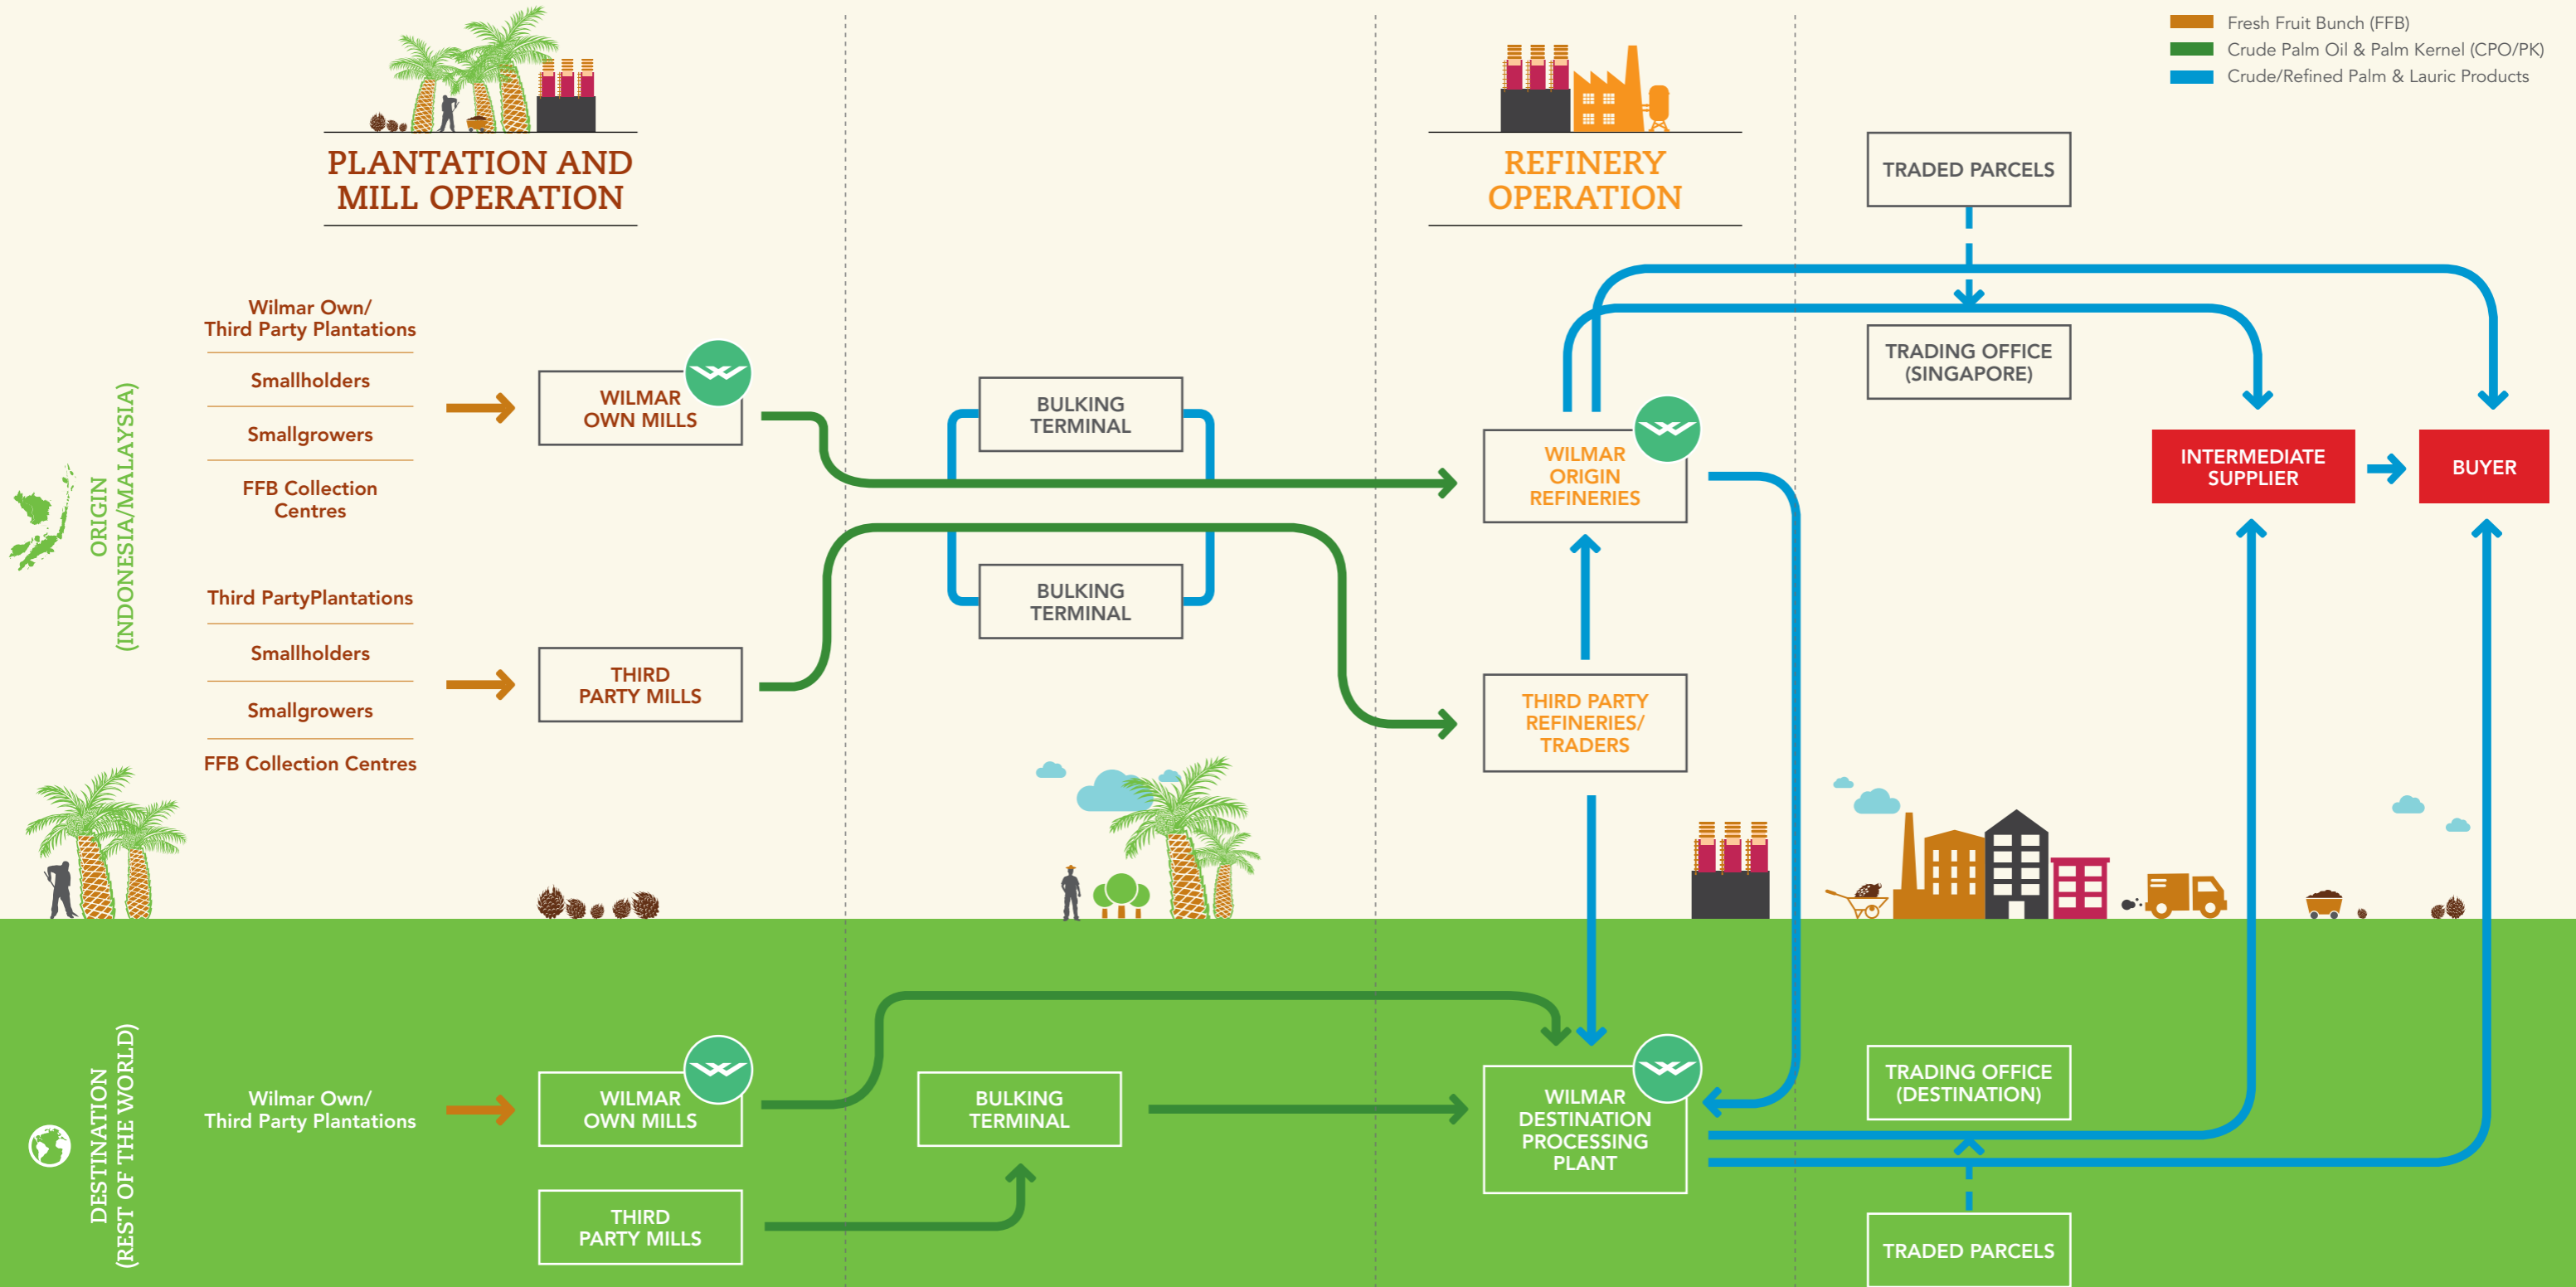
Fresh Fruit Bunch (FFB)
Crude Palm Oil & Palm Kernel (CPO/PK)
Crude/Refined Palm & Lauric Products

PLANTATION AND MILL OPERATION

REFINERY OPERATION

TRADED PARCELS

TRADING OFFICE (SINGAPORE)

ORIGIN (INDONESIA/MALAYSIA)

Wilmar Own/ Third Party Plantations

Smallholders

Smallgrowers

FFB Collection Centres

WILMAR OWN MILLS

BULKING TERMINAL

WILMAR ORIGIN REFINERIES

INTERMEDIATE SUPPLIER

BUYER

Third PartyPlantations

Smallholders

Smallgrowers

FFB Collection Centres

BULKING TERMINAL

THIRD PARTY MILLS

THIRD PARTY REFINERIES/ TRADERS

DESTINATION (REST OF THE WORLD)

Wilmar Own/ Third Party Plantations

WILMAR OWN MILLS

BULKING TERMINAL

WILMAR DESTINATION PROCESSING PLANT

TRADING OFFICE (DESTINATION)

THIRD PARTY MILLS

TRADED PARCELS